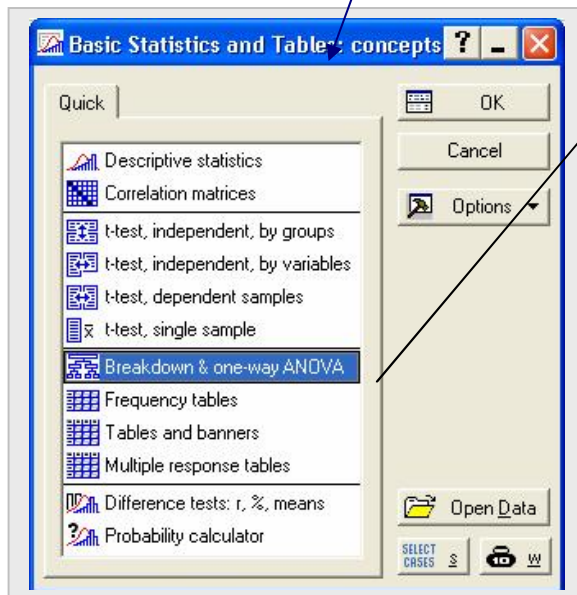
Basic Statistics and Tables concepts ? _ X

Quick

Descriptive statistics
Correlation matrices
t-test, independent, by groups
t-test, independent, by variables
t-test, dependent samples
t-test, single sample
Breakdown & one-way ANOVA
Frequency tables
Tables and banners
Multiple response tables
Difference tests: r, %, means
Probability calculator

OK
Cancel
Options
Open Data
SELECT CASES S
W